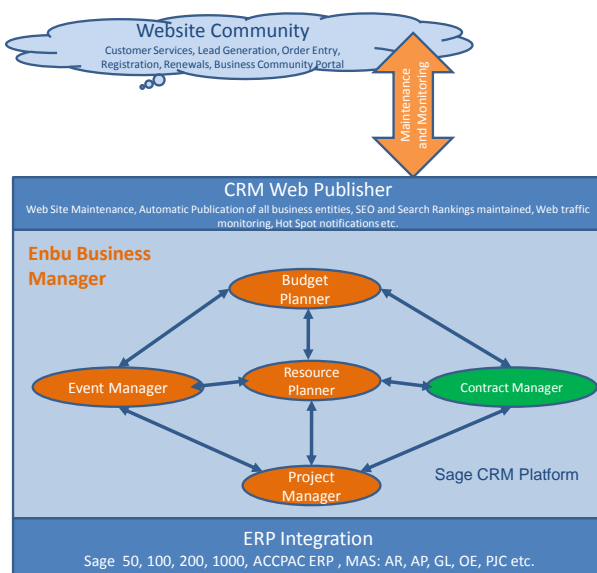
Website Community
Customer Services, Lead Generation, Order Entry, Registration, Renewals, Business Community Portal

Maintenance and Monitoring

CRM Web Publisher
Web Site Maintenance, Automatic Publication of all business entities, SEO and Search Rankings maintained, Web traffic monitoring, Hot Spot notifications etc.

Enbu Business Manager

Budget Planner

Event Manager

Resource Planner

Contract Manager

Project Manager

Sage CRM Platform

ERP Integration
Sage 50, 100, 200, 1000, ACCPAC ERP , MAS: AR, AP, GL, OE, PJC etc.